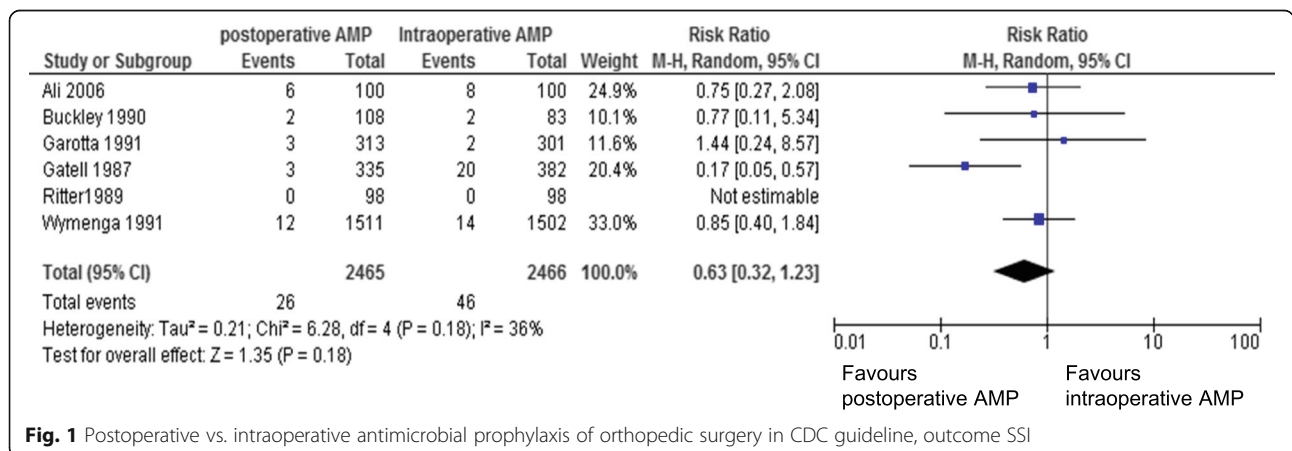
| Study or Subgroup | postoperative AMP Events | postoperative AMP Total | Intraoperative AMP Events | Intraoperative AMP Total | Weight | Risk Ratio M-H, Random, 95% CI |
|---|---|---|---|---|---|---|
| Ali 2006 | 6 | 100 | 8 | 100 | 24.9% | 0.75 [0.27, 2.08] |
| Buckley 1990 | 2 | 108 | 2 | 83 | 10.1% | 0.77 [0.11, 5.34] |
| Garotta 1991 | 3 | 313 | 2 | 301 | 11.6% | 1.44 [0.24, 8.57] |
| Gatell 1987 | 3 | 335 | 20 | 382 | 20.4% | 0.17 [0.05, 0.57] |
| Ritter1989 | 0 | 98 | 0 | 98 | | Not estimable |
| Wymenga 1991 | 12 | 1511 | 14 | 1502 | 33.0% | 0.85 [0.40, 1.84] |
| **Total (95% CI)** | | **2465** | | **2466** | **100.0%** | **0.63 [0.32, 1.23]** |
| Total events | 26 | | 46 | | | |

Heterogeneity: Tau² = 0.21; Chi² = 6.28, df = 4 (P = 0.18); I² = 36%
Test for overall effect: Z = 1.35 (P = 0.18)

Risk Ratio
M-H, Random, 95% CI

0.01 0.1 1 10 100

Favours postoperative AMP
Favours intraoperative AMP

**Fig. 1** Postoperative vs. intraoperative antimicrobial prophylaxis of orthopedic surgery in CDC guideline, outcome SSI